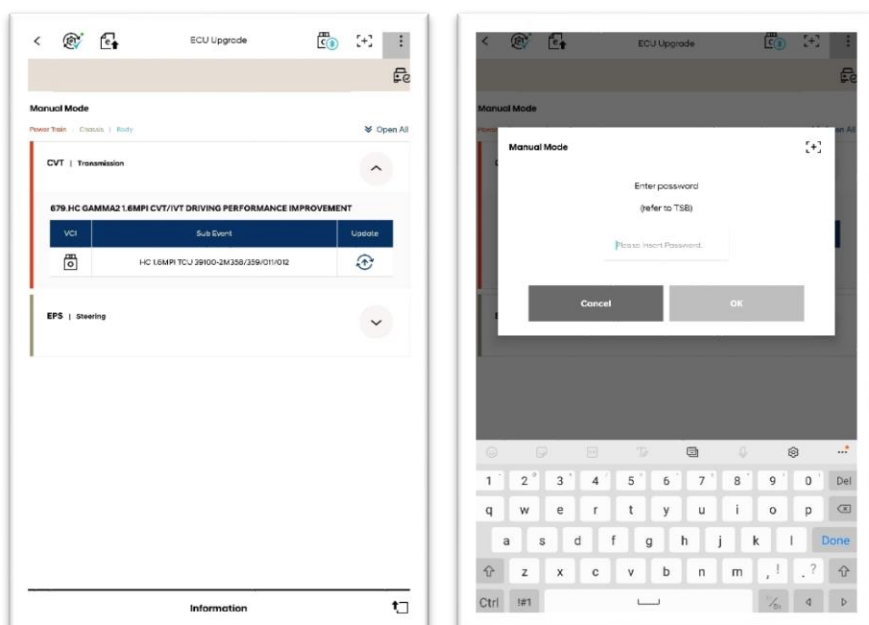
ECU Upgrade

Manual Mode

Power Train | Chassis | Body

Open All

CVT | Transmission

679.HC GAMMA2 1.6MPI CVT/IVT DRIVING PERFORMANCE IMPROVEMENT

| VCI | Sub Event | Update |
|---|---|---|
| | HC 1.6MPI TCU 39100-2M358/359/011/012 | |

EPS | Steering

Information

ECU Upgrade

Manual Mode

Open All

Manual Mode

Enter password

(refer to TSB)

Please insert Password.

Cancel

OK

1 2 3 4 5 6 7 8 9 0 Del

q w e r t y u i o p

a s d f g h j k l Done

z x c v b n m , ! . ?

Ctrl !#1